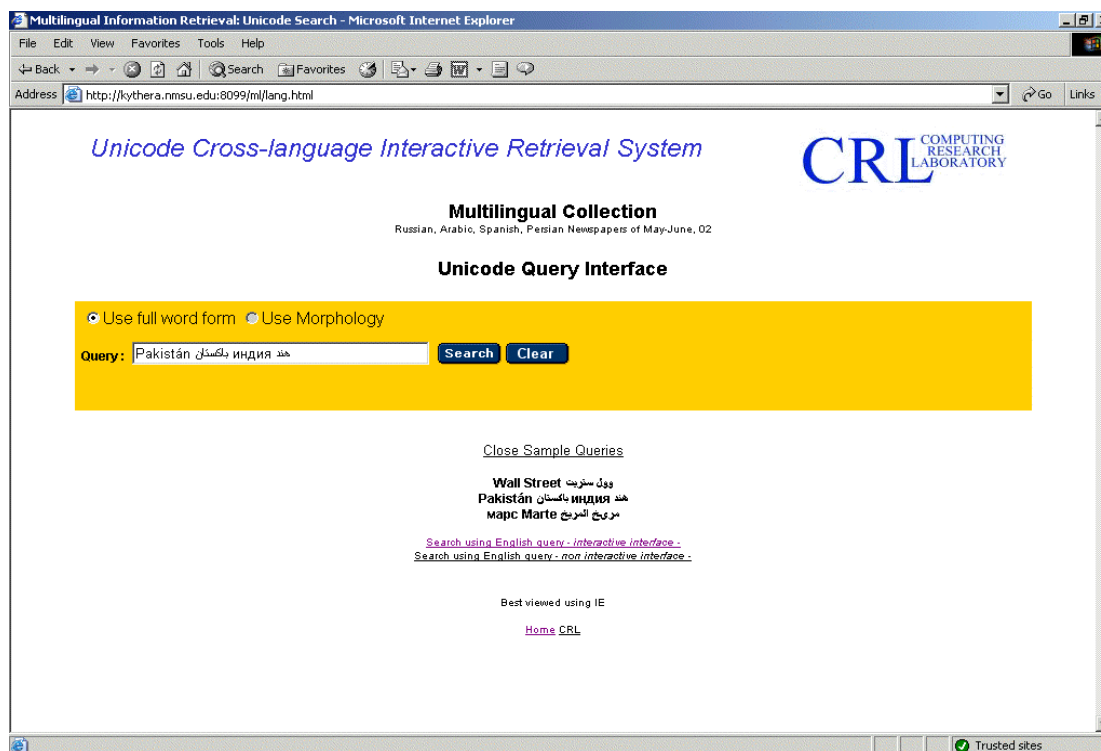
Multilingual Information Retrieval: Unicode Search - Microsoft Internet Explorer

File Edit View Favorites Tools Help

Back Search Favorites

Address http://kythera.nmsu.edu:8099/ml/lang.html Go Links

Unicode Cross-language Interactive Retrieval System

CRL COMPUTING RESEARCH LABORATORY

Multilingual Collection
Russian, Arabic, Spanish, Persian Newspapers of May-June, 02

Unicode Query Interface

Use full word form Use Morphology

Query: Pakistán باکستان индия هند Search Clear

Close Sample Queries

وول ستريت Wall Street
هند индия باکستان Pakistán
مريخ المريخ марс Marte

Search using English query - interactive interface -
Search using English query - non interactive interface -

Best viewed using IE

Home CRL

Trusted sites